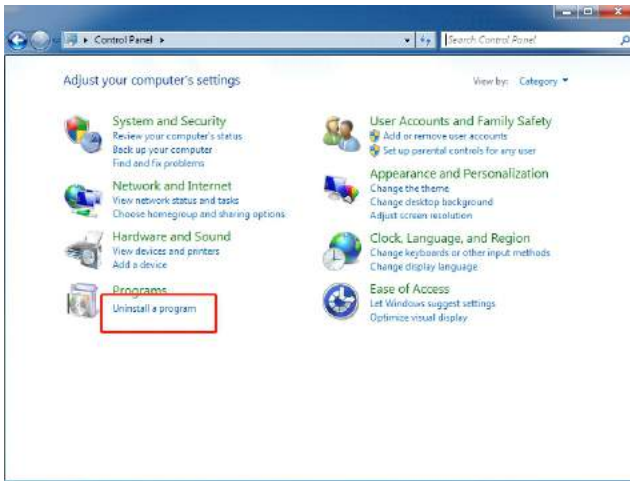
Control Panel ▸

Search Control Panel

Adjust your computer's settings

View by: Category ▾

System and Security
Review your computer's status
Back up your computer
Find and fix problems

Network and Internet
View network status and tasks
Choose homegroup and sharing options

Hardware and Sound
View devices and printers
Add a device

Programs
Uninstall a program

User Accounts and Family Safety
Add or remove user accounts
Set up parental controls for any user

Appearance and Personalization
Change the theme
Change desktop background
Adjust screen resolution

Clock, Language, and Region
Change keyboards or other input methods
Change display language

Ease of Access
Let Windows suggest settings
Optimize visual display